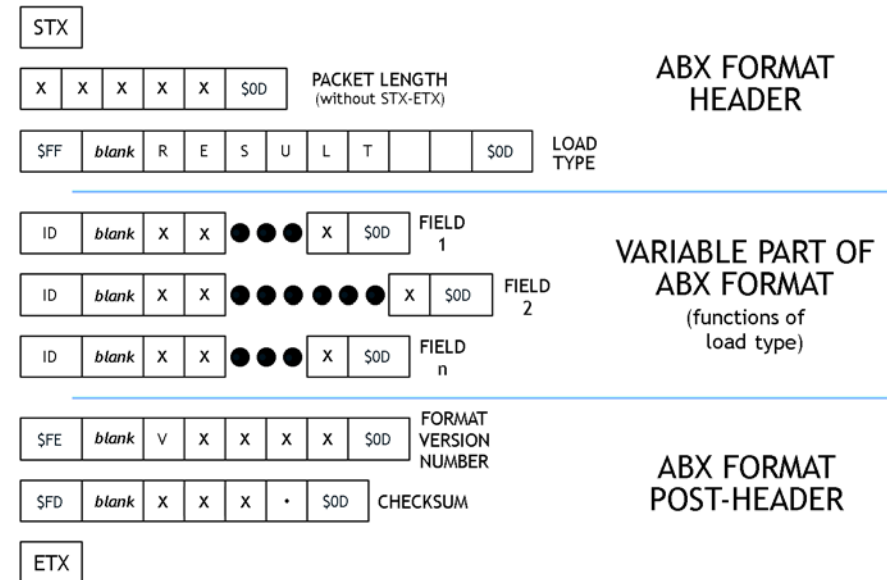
STX

X X X X X $0D PACKET LENGTH (without STX-ETX)

ABX FORMAT HEADER

$FF *blank* R E S U L T $0D LOAD TYPE

ID *blank* X X ●●● X $0D FIELD 1

VARIABLE PART OF ABX FORMAT (functions of load type)

ID *blank* X X ●●●●●● X $0D FIELD 2

ID *blank* X X ●●● X $0D FIELD n

$FE *blank* V X X X X $0D FORMAT VERSION NUMBER

ABX FORMAT POST-HEADER

$FD *blank* X X X · $0D CHECKSUM

ETX